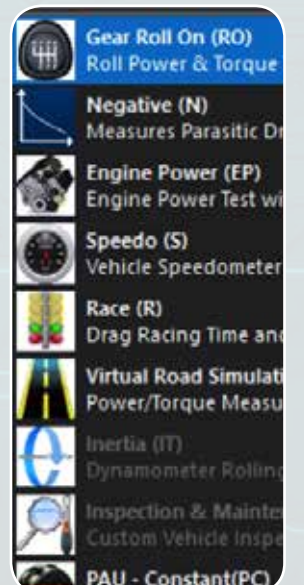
Gear Roll On (RO)
Roll Power & Torque

Negative (N)
Measures Parasitic Dr

Engine Power (EP)
Engine Power Test wi

Speedo (S)
Vehicle Speedometer

Race (R)
Drag Racing Time and

Virtual Road Simulati
Power/Torque Measu

Inertia (IT)
Dynamometer Rolling

Inspection & Mainte
Custom Vehicle Inspe

PAU - Constant(PC)